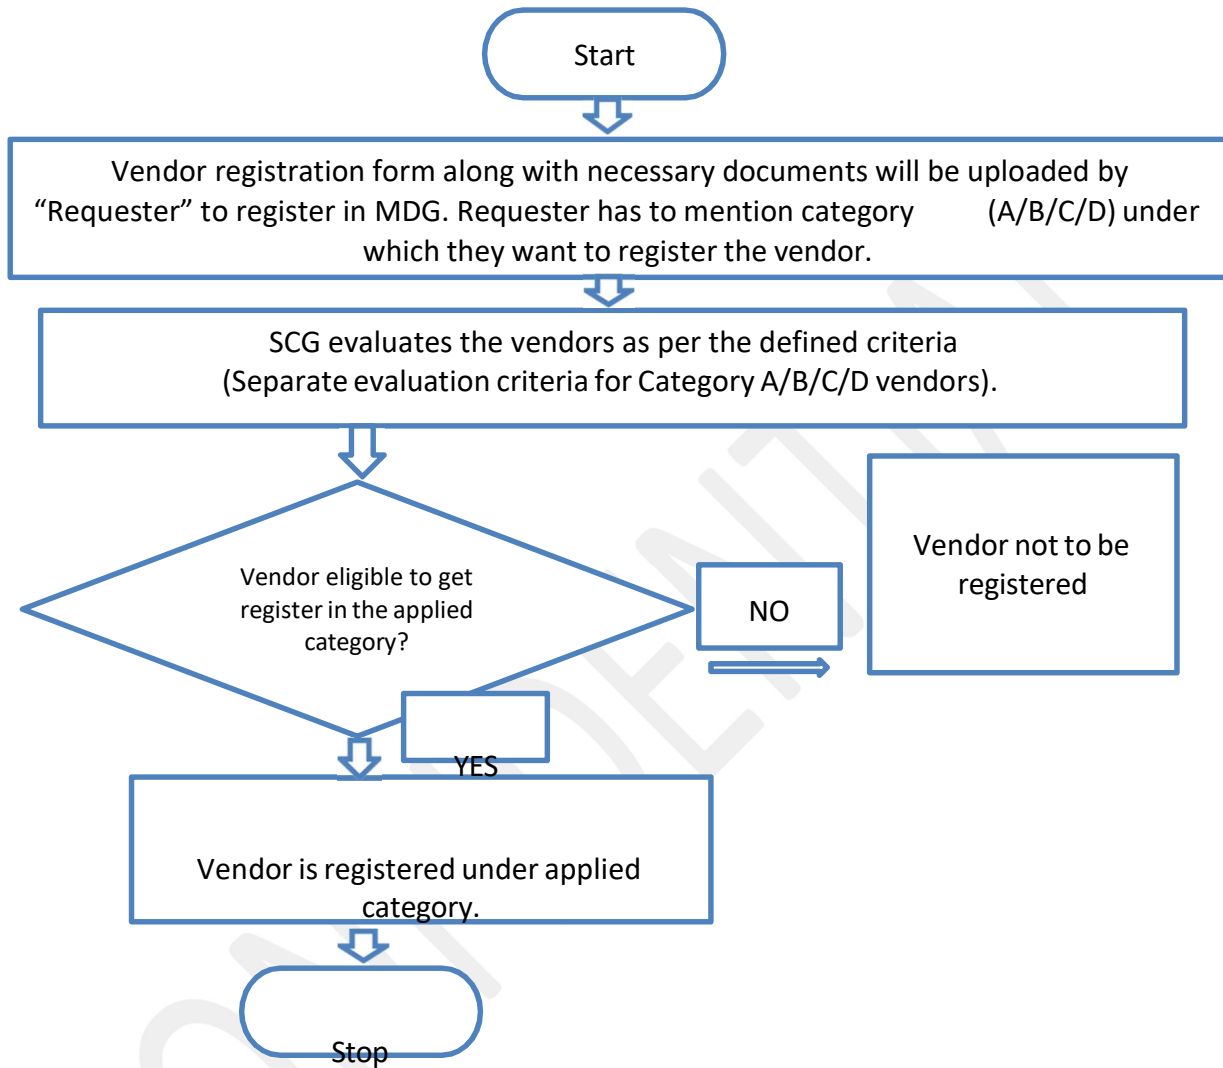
Start

Vendor registration form along with necessary documents will be uploaded by "Requester" to register in MDG. Requester has to mention category (A/B/C/D) under which they want to register the vendor.

SCG evaluates the vendors as per the defined criteria (Separate evaluation criteria for Category A/B/C/D vendors).

Vendor eligible to get register in the applied category?

NO

Vendor not to be registered

YES

Vendor is registered under applied category.

Stop